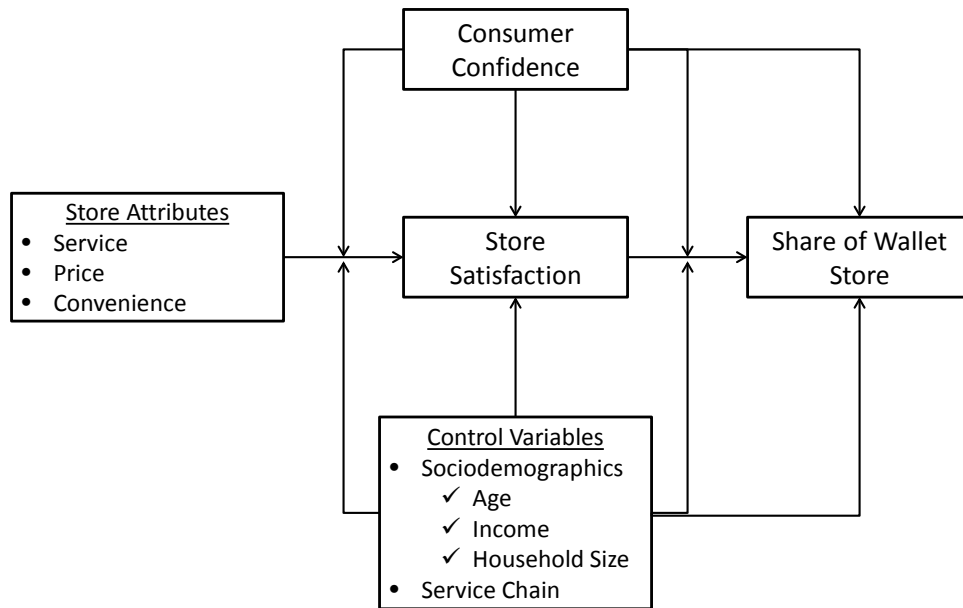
Consumer Confidence

Store Attributes
- Service
- Price
- Convenience

Store Satisfaction

Share of Wallet Store

Control Variables
- Sociodemographics
  ✓ Age
  ✓ Income
  ✓ Household Size
- Service Chain